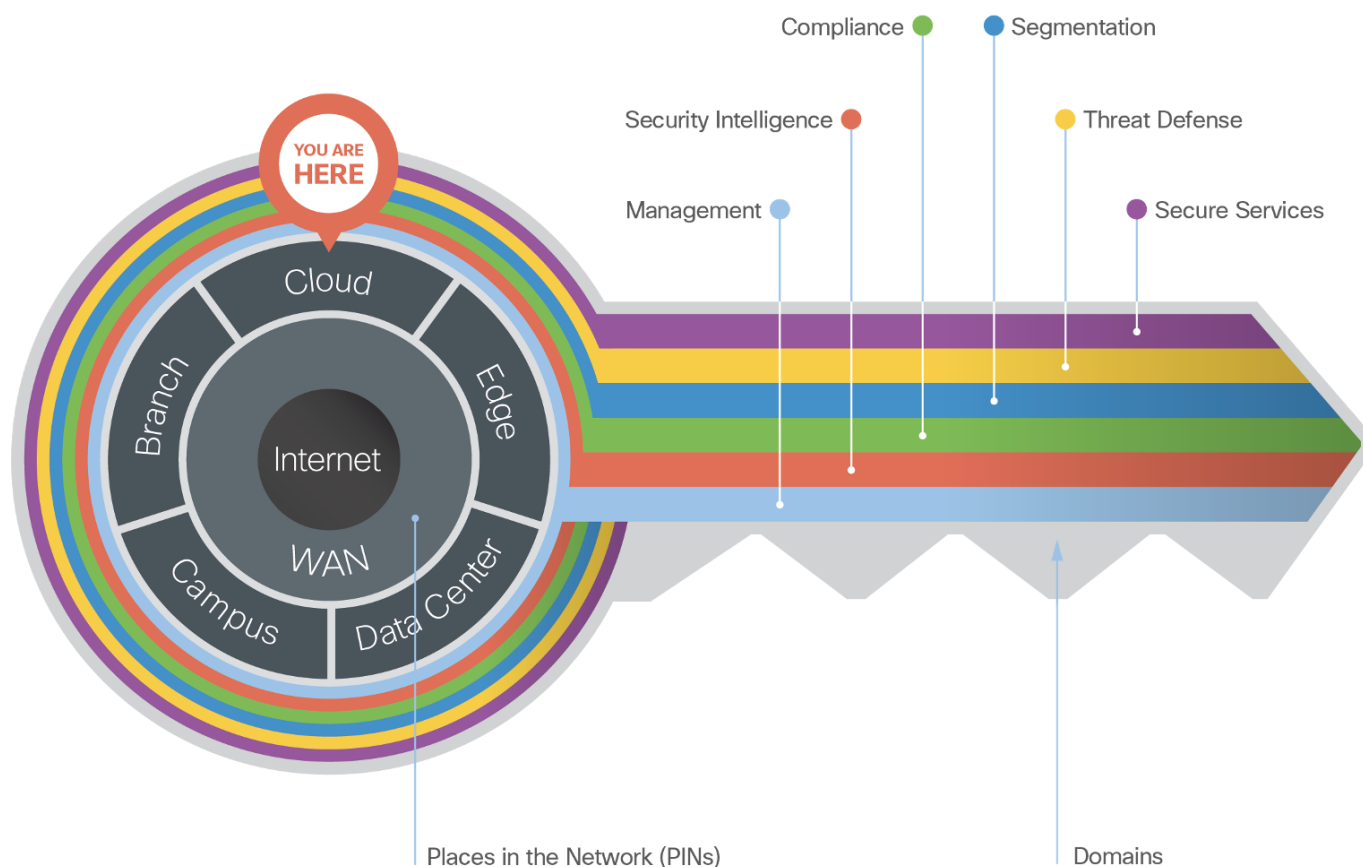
Compliance

Segmentation

Security Intelligence

Threat Defense

Management

Secure Services

YOU ARE HERE

Cloud

Branch

Edge

Internet

WAN

Campus

Data Center

Places in the Network (PINs)

Domains